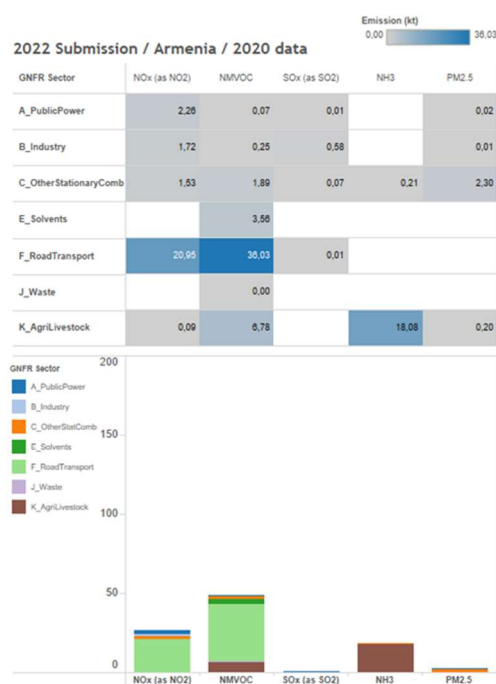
Emission (kt)

0,00 36,03

2022 Submission / Armenia / 2020 data

| GNFR Sector | NOx (as NO2) | NMVOC | SOx (as SO2) | NH3 | PM2.5 |
|---|---|---|---|---|---|
| A_PublicPower | 2,26 | 0,07 | 0,01 | | 0,02 |
| B_Industry | 1,72 | 0,25 | 0,58 | | 0,01 |
| C_OtherStationaryComb | 1,53 | 1,89 | 0,07 | 0,21 | 2,30 |
| E_Solvents | | 3,56 | | | |
| F_RoadTransport | 20,95 | 36,03 | 0,01 | | |
| J_Waste | | 0,00 | | | |
| K_AgriLivestock | 0,09 | 6,78 | | 18,08 | 0,20 |

GNFR Sector
A_PublicPower
B_Industry
C_OtherStatComb
E_Solvents
F_RoadTransport
J_Waste
K_AgriLivestock

200
150
100
50
0

NOx (as NO2)
NMVOC
SOx (as SO2)
NH3
PM2.5